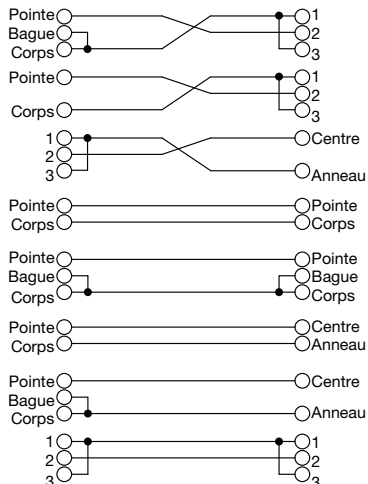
Pointe
Bague
Corps
1
2
3

Pointe
Corps
1
2
3

1
2
3
Centre
Anneau

Pointe
Corps
Pointe
Corps

Pointe
Bague
Corps
Pointe
Bague
Corps

Pointe
Corps
Centre
Anneau

Pointe
Bague
Corps
Centre
Anneau

1
2
3
1
2
3